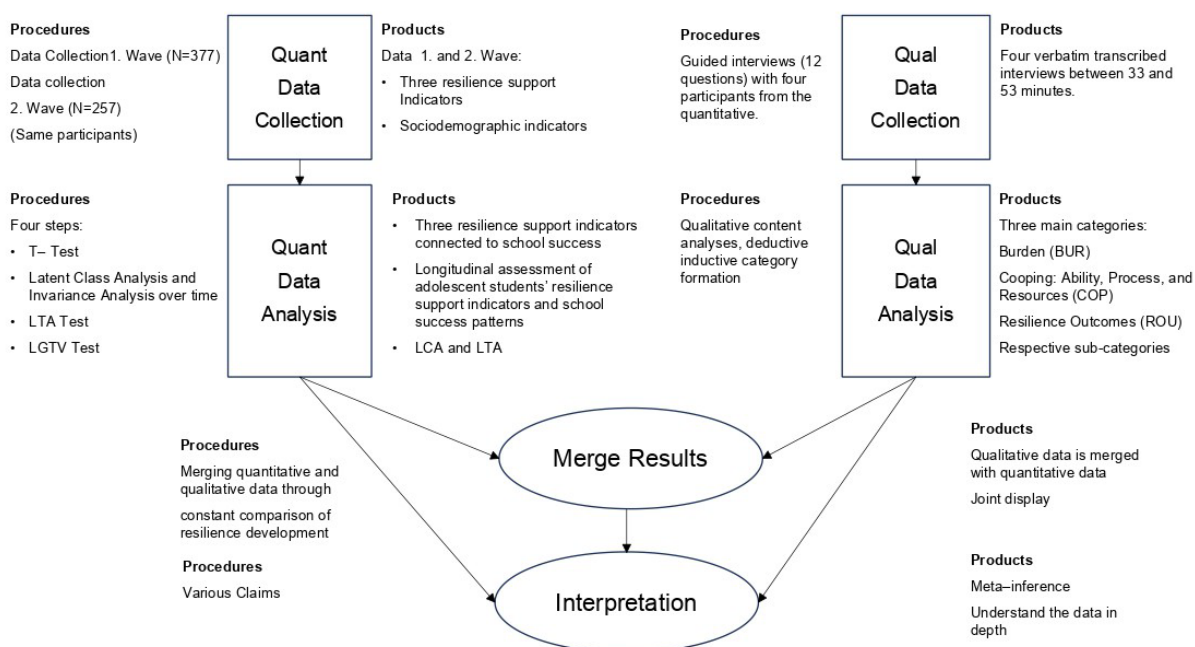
Procedures

Data Collection1. Wave (N=377)

Data collection

2. Wave (N=257)

(Same participants)

Quant Data Collection

Products

Data 1. and 2. Wave:

- Three resilience support Indicators
- Sociodemographic indicators

Procedures

Guided interviews (12 questions) with four participants from the quantitative.

Qual Data Collection

Products

Four verbatim transcribed interviews between 33 and 53 minutes.

Procedures

Four steps:

- T– Test
- Latent Class Analysis and Invariance Analysis over time
- LTA Test
- LGTV Test

Quant Data Analysis

Products

- Three resilience support indicators connected to school success
- Longitudinal assessment of adolescent students' resilience support indicators and school success patterns
- LCA and LTA

Procedures

Qualitative content analyses, deductive inductive category formation

Qual Data Analysis

Products

Three main categories:

Burden (BUR)

Cooping: Ability, Process, and Resources (COP)

Resilience Outcomes (ROU)

Respective sub-categories

Procedures

Merging quantitative and qualitative data through

constant comparison of resilience development

Merge Results

Products

Qualitative data is merged with quantitative data

Joint display

Procedures

Various Claims

Interpretation

Products

Meta–inference

Understand the data in depth